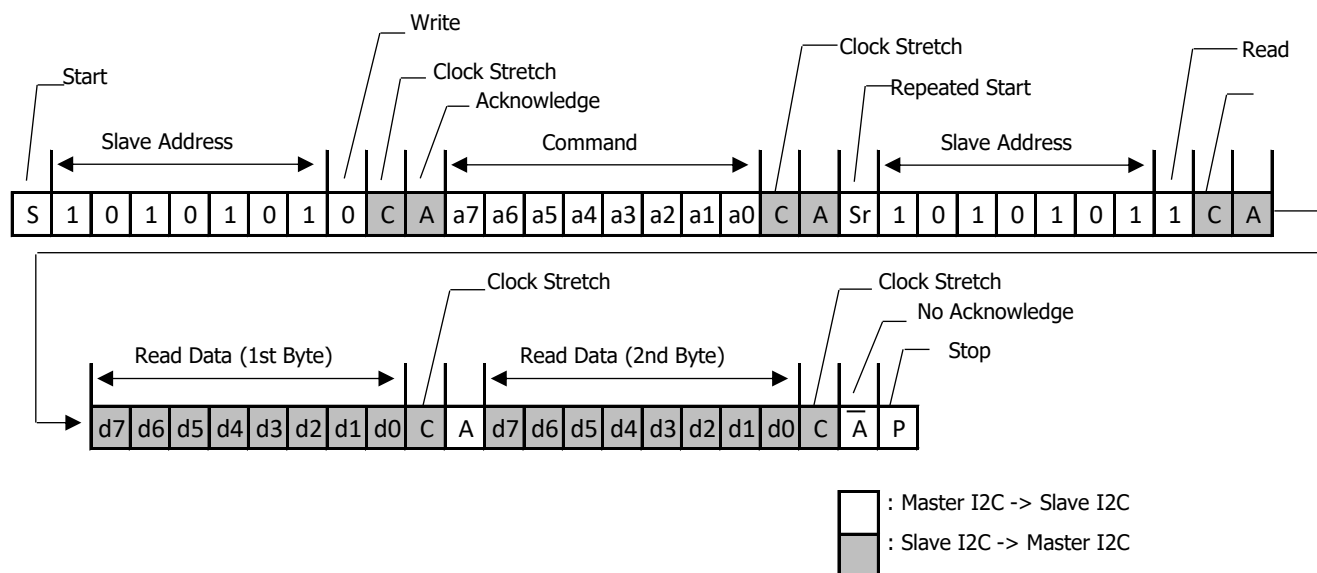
Write

Start

Clock Stretch

Acknowledge

Slave Address

Command

Clock Stretch

Repeated Start

Slave Address

Read

| S | 1 | 0 | 1 | 0 | 1 | 0 | 1 | 0 | C | A | a7 | a6 | a5 | a4 | a3 | a2 | a1 | a0 | C | A | Sr | 1 | 0 | 1 | 0 | 1 | 0 | 1 | 1 | C | A |
|---|---|---|---|---|---|---|---|---|---|---|---|---|---|---|---|---|---|---|---|---|---|---|---|---|---|---|---|---|---|---|---|

Clock Stretch

Clock Stretch

No Acknowledge

Read Data (1st Byte)

Read Data (2nd Byte)

Stop

| d7 | d6 | d5 | d4 | d3 | d2 | d1 | d0 | C | A | d7 | d6 | d5 | d4 | d3 | d2 | d1 | d0 | C | $\overline{A}$ | P |
|---|---|---|---|---|---|---|---|---|---|---|---|---|---|---|---|---|---|---|---|---|

: Master I2C -> Slave I2C

: Slave I2C -> Master I2C